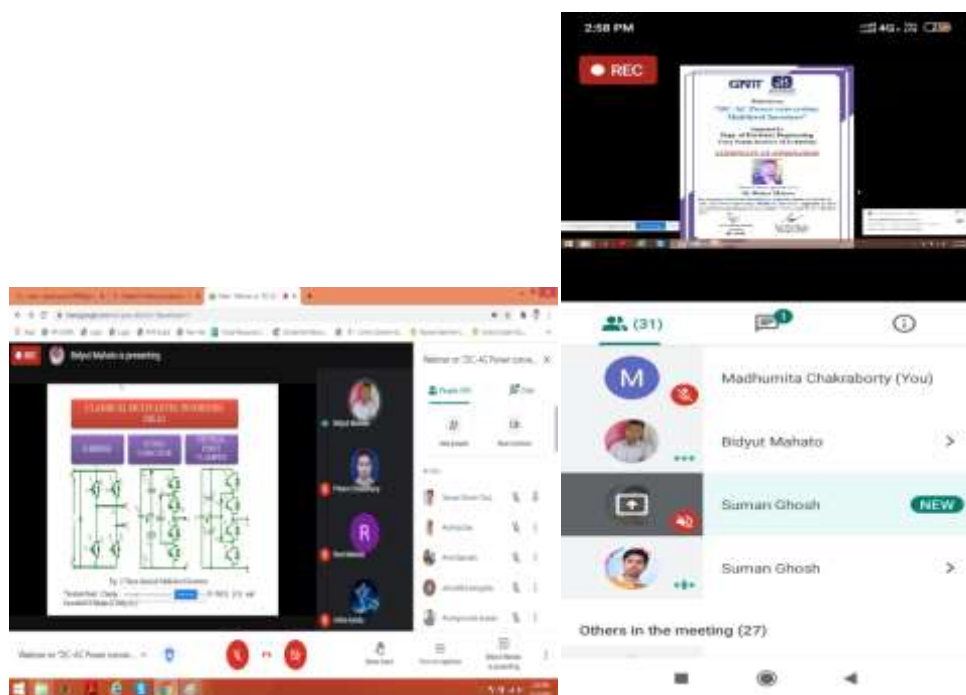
2:58 PM

REC

GNIT

"DC-AC Power converting Multilevel Inverters"

(31)

1

Madhumita Chakraborty (You)

Bidyut Mahato

Suman Ghosh

NEW

Suman Ghosh

Others in the meeting (27)

REC

Bidyut Mahato is presenting

CLASSICAL MULTI-LEVEL INVERTERS (MLI)

Webinar on "DC-AC Power conve...

People (31)

Chat

R

Webinar on "DC-AC Power conve...